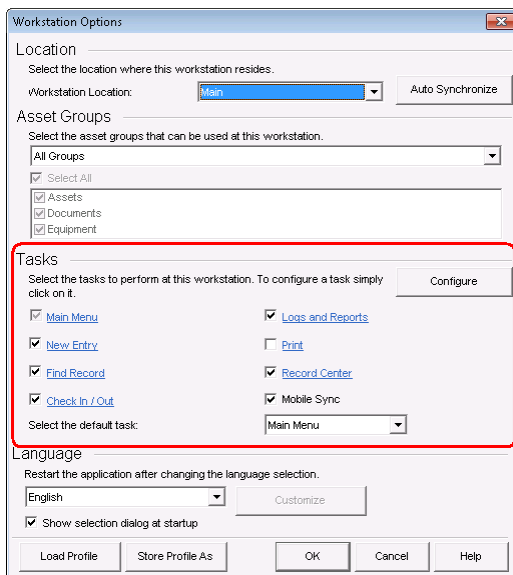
Workstation Options

Location

Select the location where this workstation resides.

Workstation Location: Main

Auto Synchronize

Asset Groups

Select the asset groups that can be used at this workstation.

All Groups

Select All

Assets

Documents

Equipment

Tasks

Select the tasks to perform at this workstation. To configure a task simply click on it.

Configure

Main Menu

Logs and Reports

New Entry

Print

Find Record

Record Center

Check In / Out

Mobile Sync

Select the default task: Main Menu

Language

Restart the application after changing the language selection.

English

Customize

Show selection dialog at startup

Load Profile

Store Profile As

OK

Cancel

Help